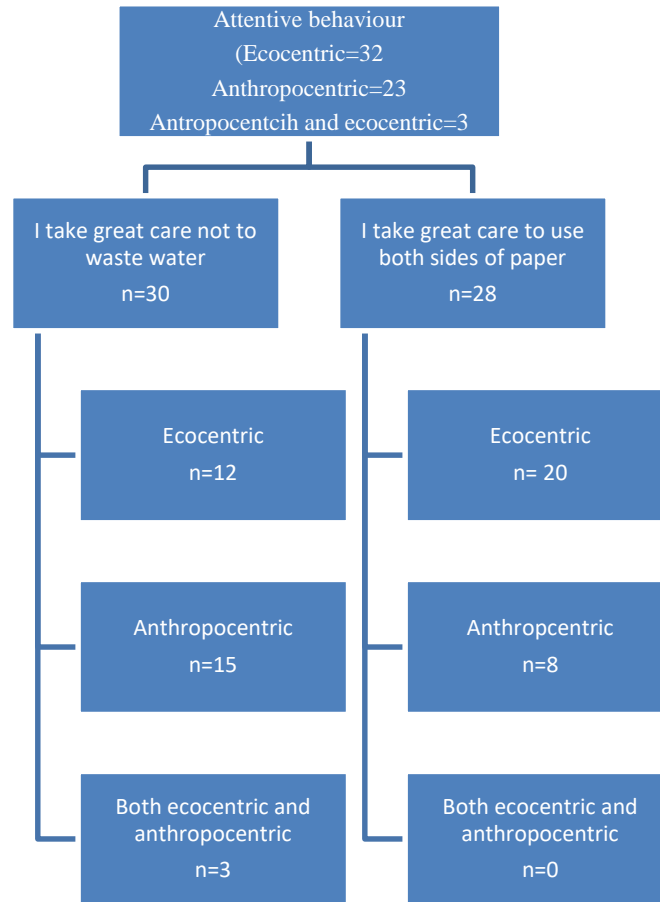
Attentive behaviour
(Ecocentric=32
Anthropocentric=23
Antropocentcih and ecocentric=3

I take great care not to waste water
n=30

I take great care to use both sides of paper
n=28

Ecocentric
n=12

Anthropocentric
n=15

Both ecocentric and anthropocentric
n=3

Ecocentric
n= 20

Anthropcentric
n=8

Both ecocentric and anthropocentric
n=0